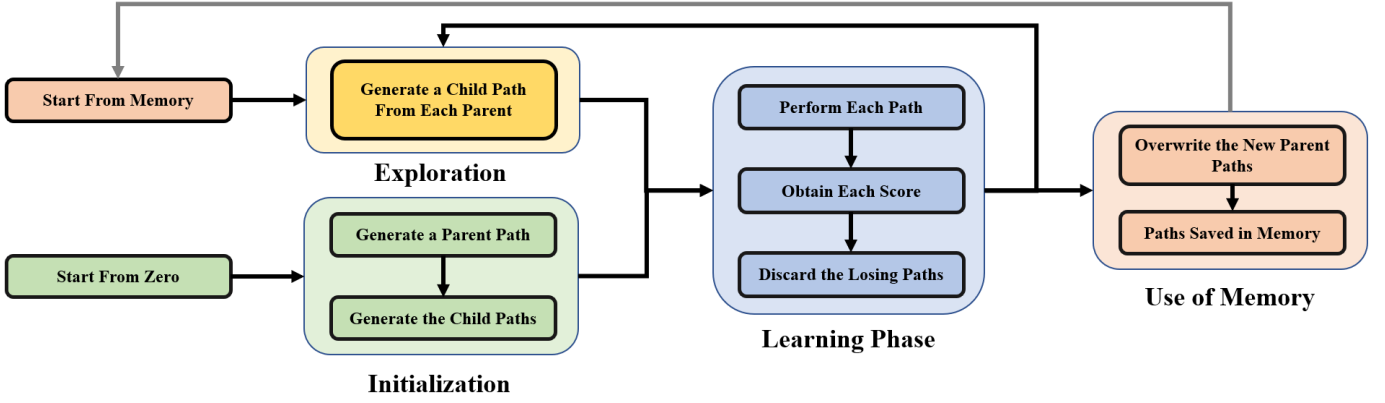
Start From Memory

Generate a Child Path From Each Parent

Exploration

Start From Zero

Generate a Parent Path

Generate the Child Paths

Initialization

Perform Each Path

Obtain Each Score

Discard the Losing Paths

Learning Phase

Overwrite the New Parent Paths

Paths Saved in Memory

Use of Memory